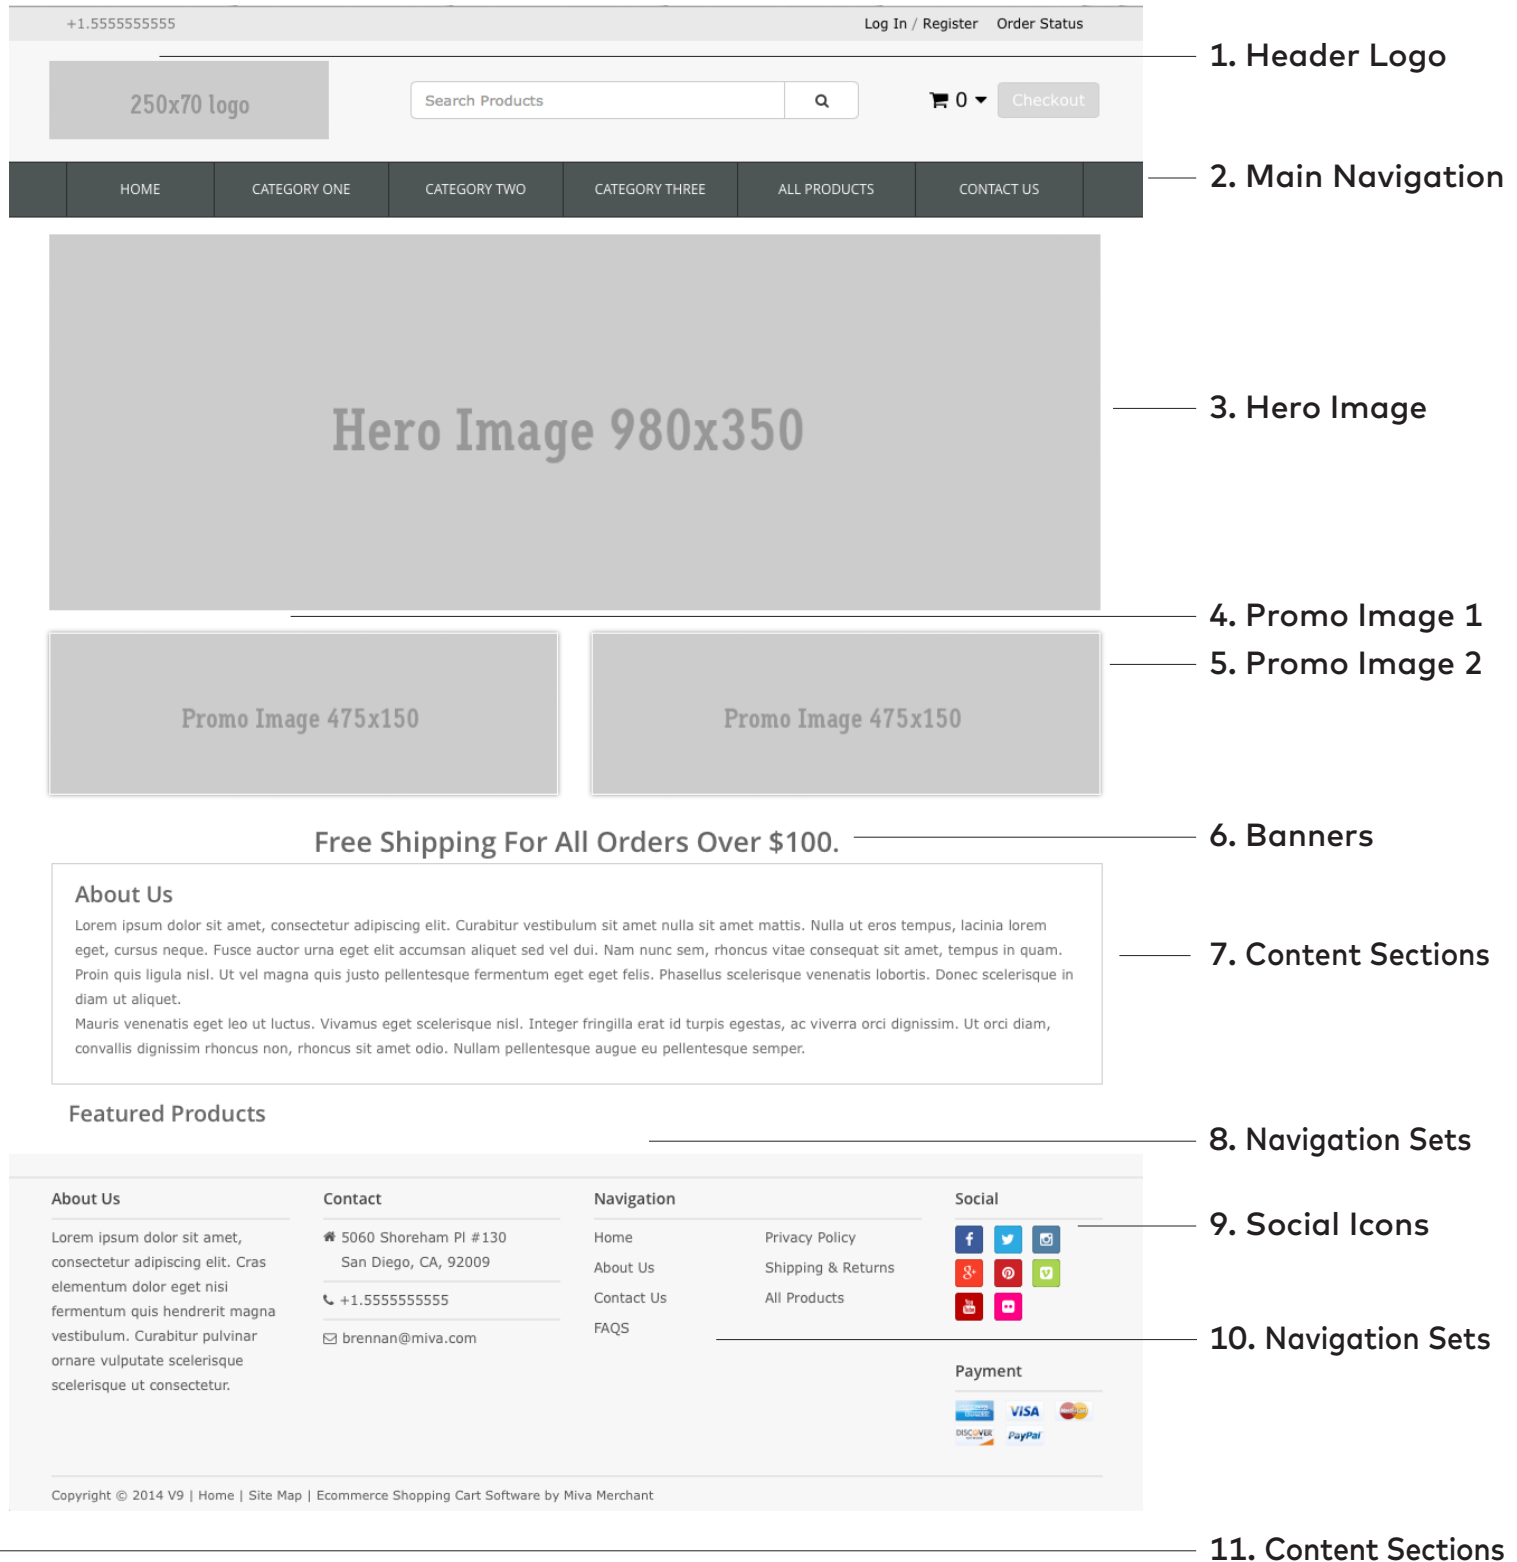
+1.5555555555

Log In / Register Order Status

1. Header Logo

250x70 logo

Search Products

0

Checkout

HOME | CATEGORY ONE | CATEGORY TWO | CATEGORY THREE | ALL PRODUCTS | CONTACT US

2. Main Navigation

Hero Image 980x350

3. Hero Image

4. Promo Image 1

5. Promo Image 2

Promo Image 475x150

Promo Image 475x150

Free Shipping For All Orders Over $100.

6. Banners

About Us

Lorem ipsum dolor sit amet, consectetur adipiscing elit. Curabitur vestibulum sit amet nulla sit amet mattis. Nulla ut eros tempus, lacinia lorem eget, cursus neque. Fusce auctor urna eget elit accumsan aliquet sed vel dui. Nam nunc sem, rhoncus vitae consequat sit amet, tempus in quam. Proin quis ligula nisl. Ut vel magna quis justo pellentesque fermentum eget eget felis. Phasellus scelerisque venenatis lobortis. Donec scelerisque in diam ut aliquet.

Mauris venenatis eget leo ut luctus. Vivamus eget scelerisque nisl. Integer fringilla erat id turpis egestas, ac viverra orci dignissim. Ut orci diam, convallis dignissim rhoncus non, rhoncus sit amet odio. Nullam pellentesque augue eu pellentesque semper.

7. Content Sections

Featured Products

8. Navigation Sets

About Us

Lorem ipsum dolor sit amet, consectetur adipiscing elit. Cras elementum dolor eget nisi fermentum quis hendrerit magna vestibulum. Curabitur pulvinar ornare vulputate scelerisque scelerisque ut consectetur.

Contact

5060 Shoreham Pl #130
San Diego, CA, 92009

+1.5555555555

brennan@miva.com

Navigation

Home
About Us
Contact Us
FAQS

Privacy Policy
Shipping & Returns
All Products

Social

9. Social Icons

10. Navigation Sets

Payment

VISA
DISCOVER
PayPal

Copyright © 2014 V9 | Home | Site Map | Ecommerce Shopping Cart Software by Miva Merchant

11. Content Sections